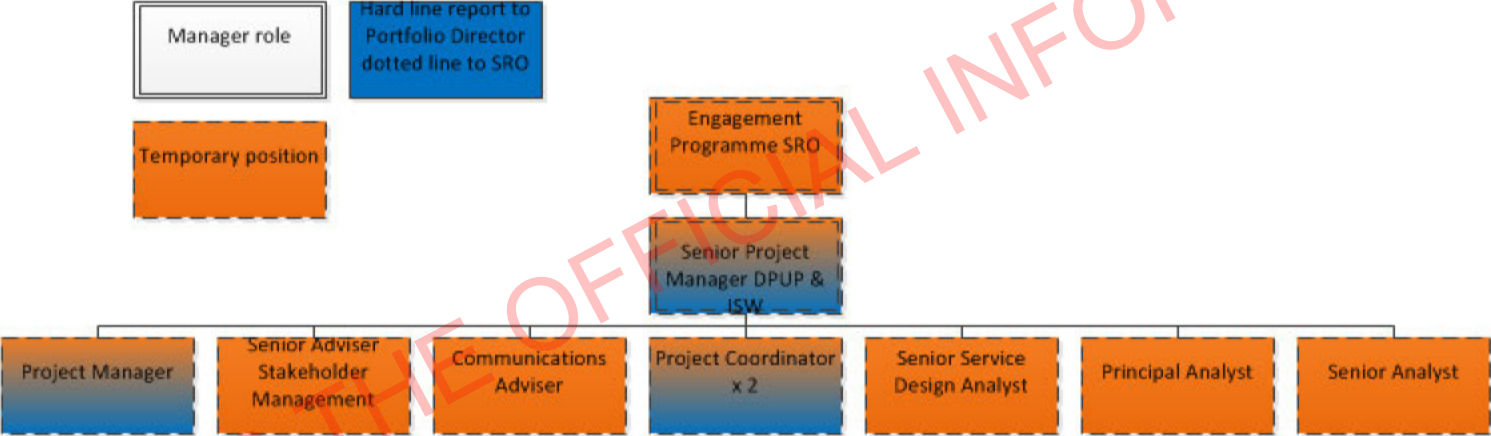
Manager role

Hard line report to Portfolio Director dotted line to SRO

Temporary position

Engagement Programme SRO

Senior Project Manager DPUP & ISW

Project Manager

Senior Adviser Stakeholder Management

Communications Adviser

Project Coordinator x 2

Senior Service Design Analyst

Principal Analyst

Senior Analyst

THE OFFICIAL INFO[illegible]